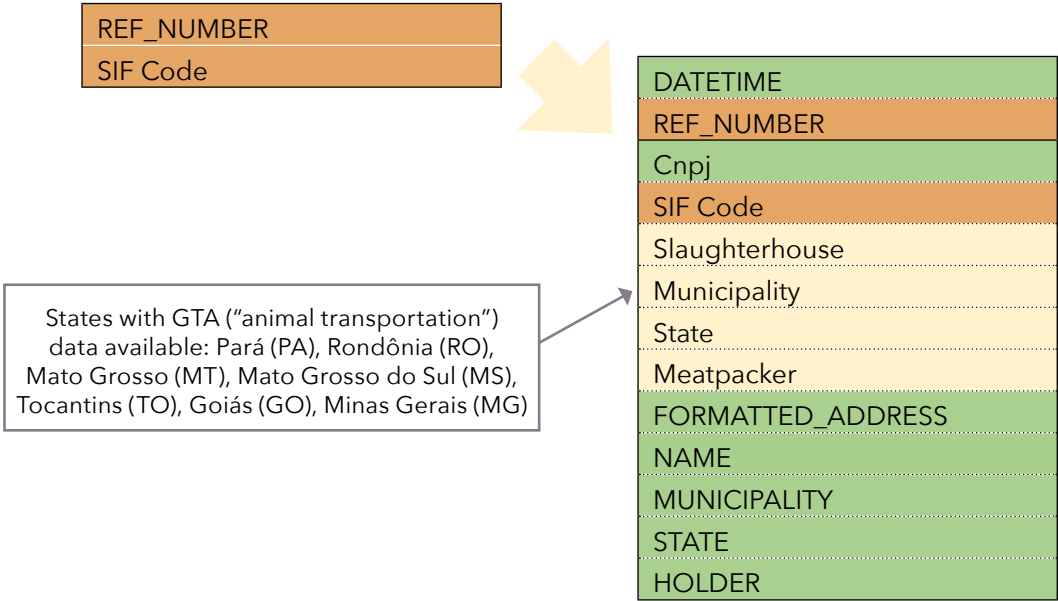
REF_NUMBER
SIF Code

States with GTA ("animal transportation") data available: Pará (PA), Rondônia (RO), Mato Grosso (MT), Mato Grosso do Sul (MS), Tocantins (TO), Goiás (GO), Minas Gerais (MG)

DATETIME
REF_NUMBER
Cnpj
SIF Code
Slaughterhouse
Municipality
State
Meatpacker
FORMATTED_ADDRESS
NAME
MUNICIPALITY
STATE
HOLDER